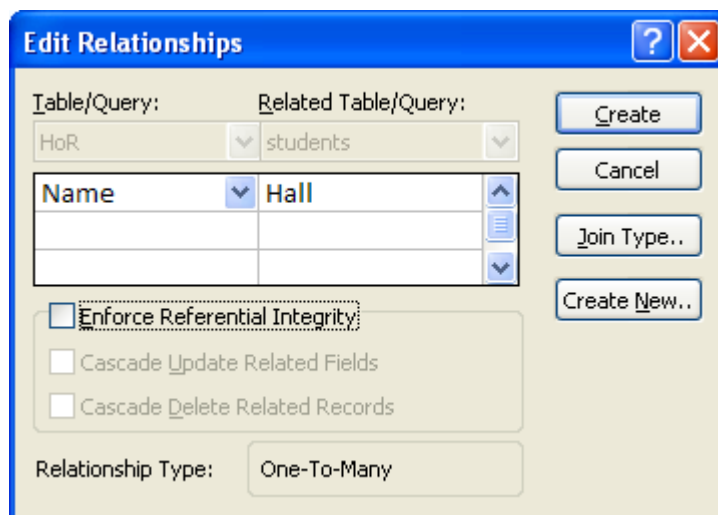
Edit Relationships

?

Table/Query:

Related Table/Query:

HoR

students

| Name | Hall |
|---|---|
| | |
| | |

Enforce Referential Integrity

Cascade Update Related Fields

Cascade Delete Related Records

Relationship Type:

One-To-Many

Create

Cancel

Join Type..

Create New..